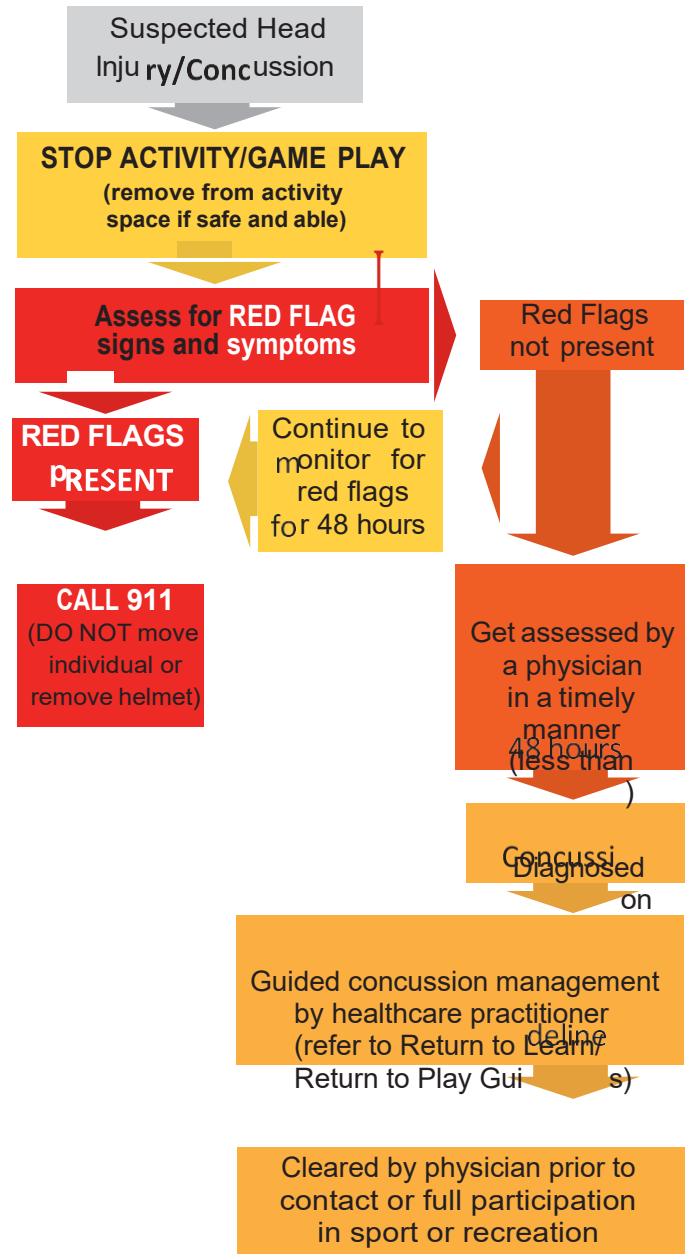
Suspected Head Injury/Concussion

STOP ACTIVITY/GAME PLAY
(remove from activity space if safe and able)

Assess for RED FLAG signs and symptoms

Red Flags not present

RED FLAGS PRESENT

Continue to monitor for red flags for 48 hours

CALL 911
(DO NOT move individual or remove helmet)

Get assessed by a physician in a timely manner (less than 48 hours)

Concussion Diagnosed

Guided concussion management by healthcare practitioner (refer to Return to Learn/ Return to Play Guidelines)

Cleared by physician prior to contact or full participation in sport or recreation